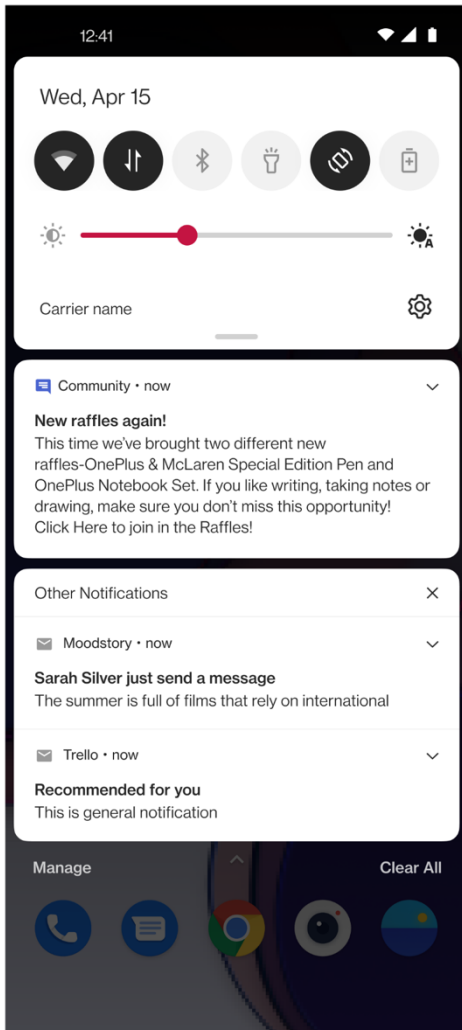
12:41

Wed, Apr 15

Carrier name

Community • now

New raffles again!
This time we've brought two different new raffles-OnePlus & McLaren Special Edition Pen and OnePlus Notebook Set. If you like writing, taking notes or drawing, make sure you don't miss this opportunity! Click Here to join in the Raffles!

Other Notifications

Moodstory • now

Sarah Silver just send a message
The summer is full of films that rely on international

Trello • now

Recommended for you
This is general notification

Manage

Clear All